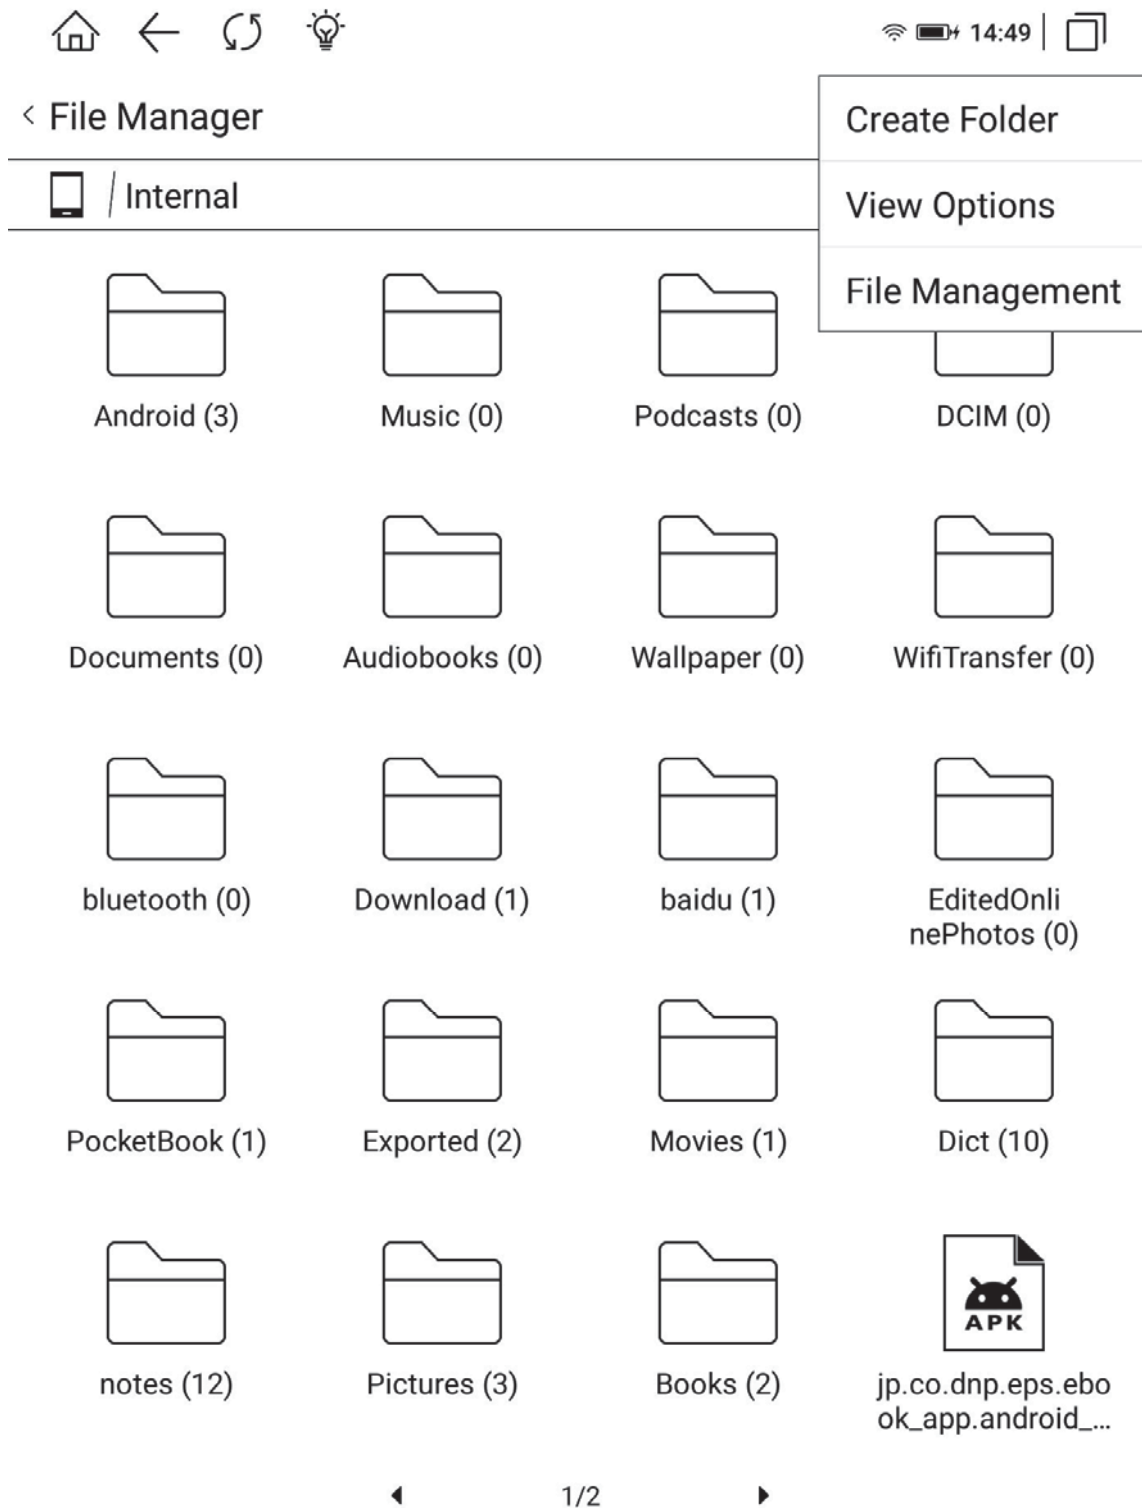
14:49

File Manager

Internal

Create Folder

View Options

File Management

Android (3)

Music (0)

Podcasts (0)

DCIM (0)

Documents (0)

Audiobooks (0)

Wallpaper (0)

WifiTransfer (0)

bluetooth (0)

Download (1)

baidu (1)

EditedOnlinePhotos (0)

PocketBook (1)

Exported (2)

Movies (1)

Dict (10)

notes (12)

Pictures (3)

Books (2)

APK

jp.co.dnp.eps.ebook_app.android_...

1/2